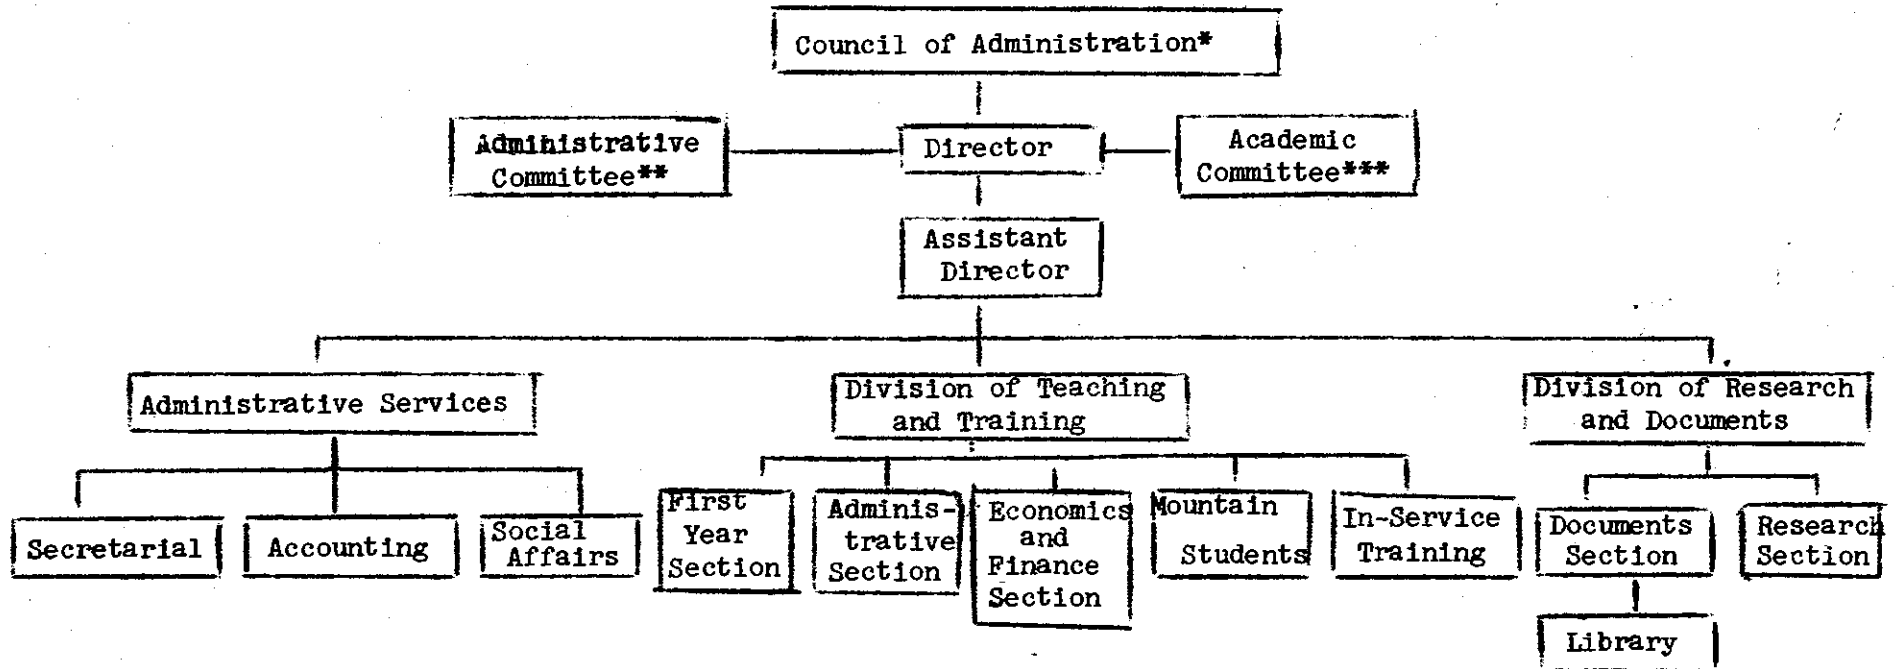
Council of Administration*

Administrative Committee**

Director

Academic Committee***

Assistant Director

Administrative Services

Division of Teaching and Training

Division of Research and Documents

Secretarial

Accounting

Social Affairs

First Year Section

Administrative Section

Economics and Finance Section

Mountain Students

In-Service Training

Documents Section

Research Section

Library